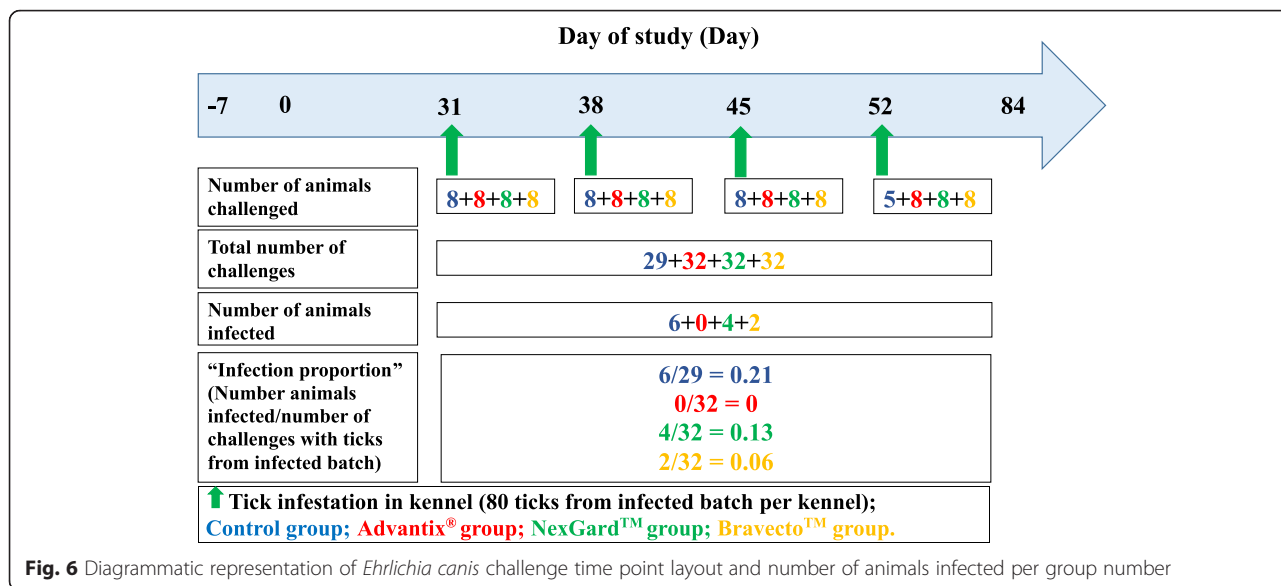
Day of study (Day)

-7 0 31 38 45 52 84

Number of animals challenged
8+8+8+8 8+8+8+8 8+8+8+8 5+8+8+8

Total number of challenges
29+32+32+32

Number of animals infected
6+0+4+2

“Infection proportion” (Number animals infected/number of challenges with ticks from infected batch)
6/29 = 0.21
0/32 = 0
4/32 = 0.13
2/32 = 0.06

Tick infestation in kennel (80 ticks from infected batch per kennel);
Control group; Advantix® group; NexGard™ group; Bravecto™ group.

**Fig. 6** Diagrammatic representation of *Ehrlichia canis* challenge time point layout and number of animals infected per group number